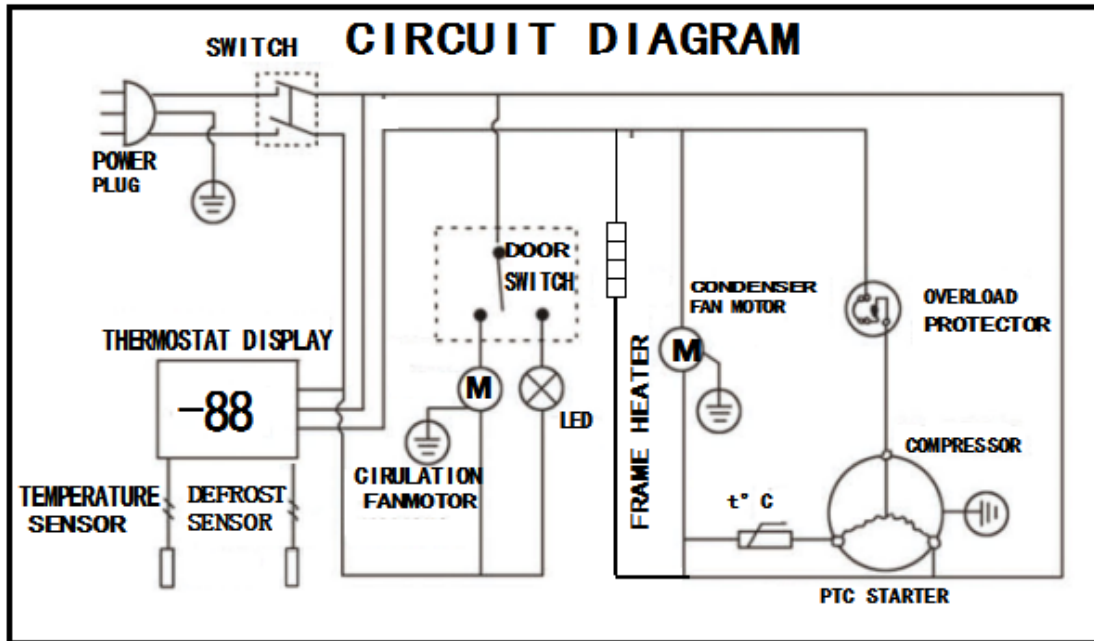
CIRCUIT DIAGRAM

SWITCH

POWER PLUG

DOOR SWITCH

CONDENSER FAN MOTOR

OVERLOAD PROTECTOR

THERMOSTAT DISPLAY

-88

M

M

LED

FRAME HEATER

COMPRESSOR

CIRULATION FANMOTOR

TEMPERATURE SENSOR

DEFROST SENSOR

t° C

PTC STARTER